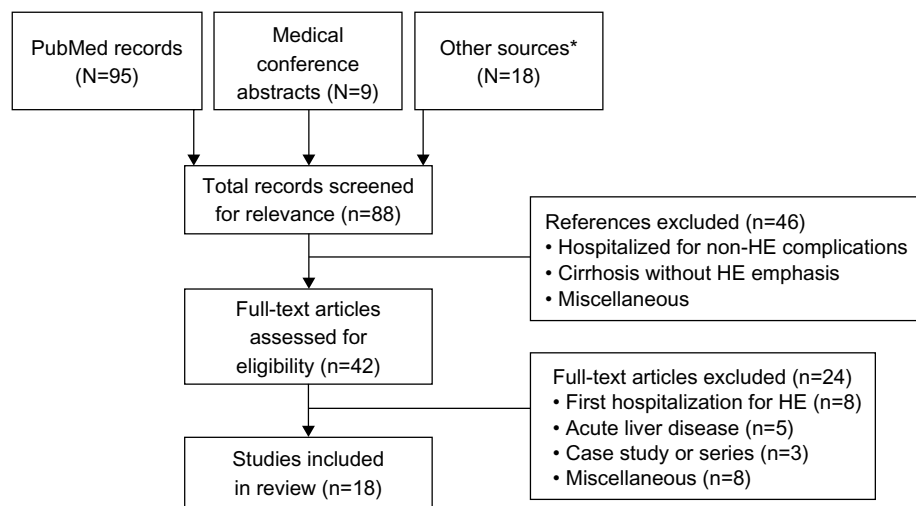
PubMed records (N=95)

Medical conference abstracts (N=9)

Other sources* (N=18)

Total records screened for relevance (n=88)

References excluded (n=46)
• Hospitalized for non-HE complications
• Cirrhosis without HE emphasis
• Miscellaneous

Full-text articles assessed for eligibility (n=42)

Full-text articles excluded (n=24)
• First hospitalization for HE (n=8)
• Acute liver disease (n=5)
• Case study or series (n=3)
• Miscellaneous (n=8)

Studies included in review (n=18)